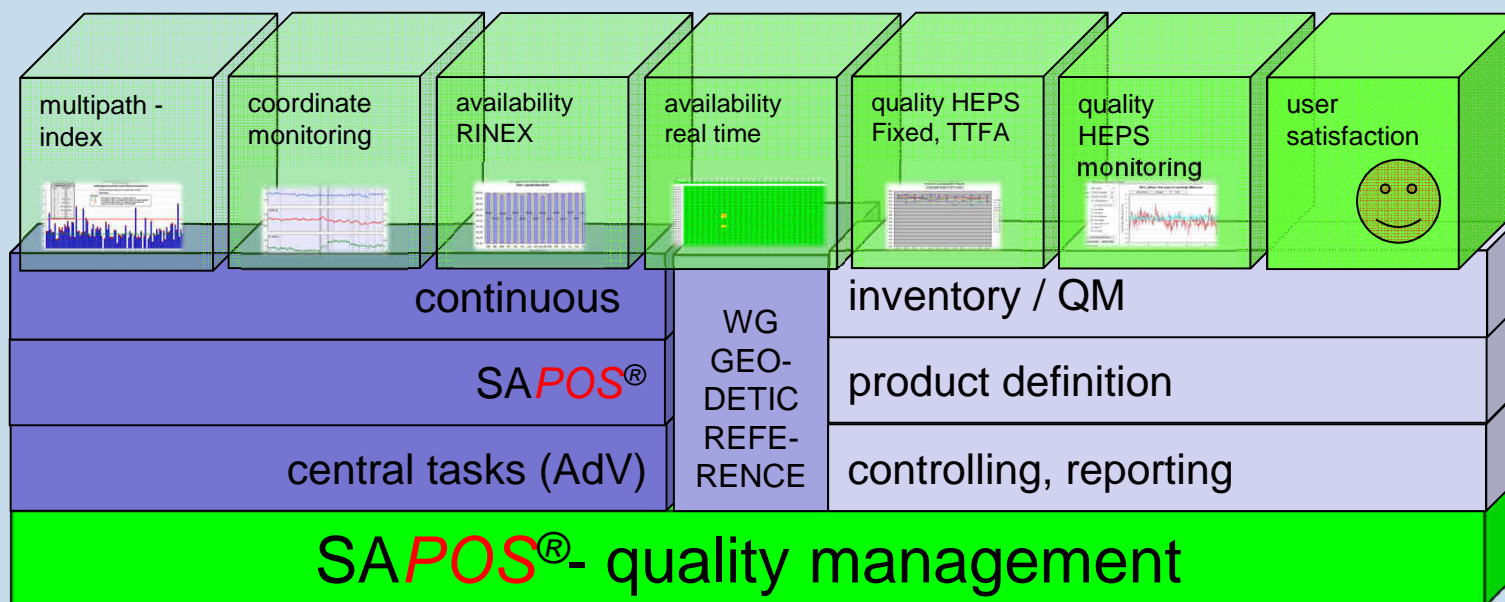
multipath - index

coordinate monitoring

availability RINEX

availability real time

quality HEPS Fixed, TTFA

quality HEPS monitoring

user satisfaction

continuous

SA$POS^{®}$

central tasks (AdV)

WG GEODETIC REFERENCE

inventory / QM

product definition

controlling, reporting

SA$POS^{®}$- quality management